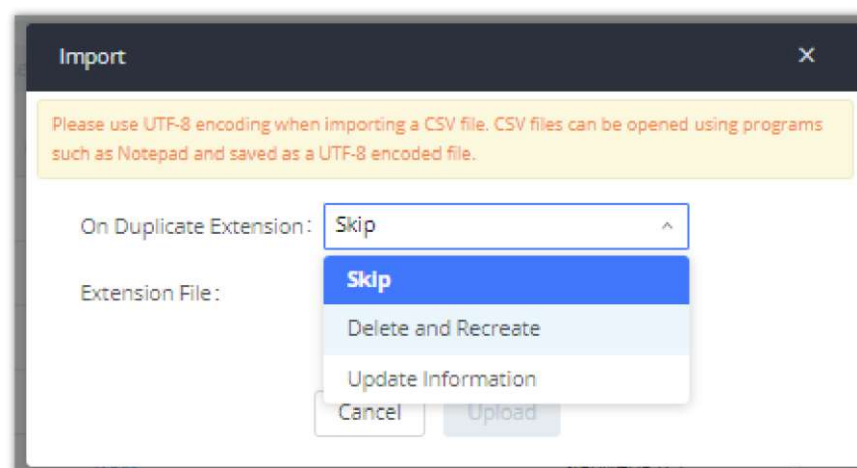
Import
×

Please use UTF-8 encoding when importing a CSV file. CSV files can be opened using programs such as Notepad and saved as a UTF-8 encoded file.

On Duplicate Extension : Skip

Extension File :

Skip
Delete and Recreate
Update Information

Cancel Upload